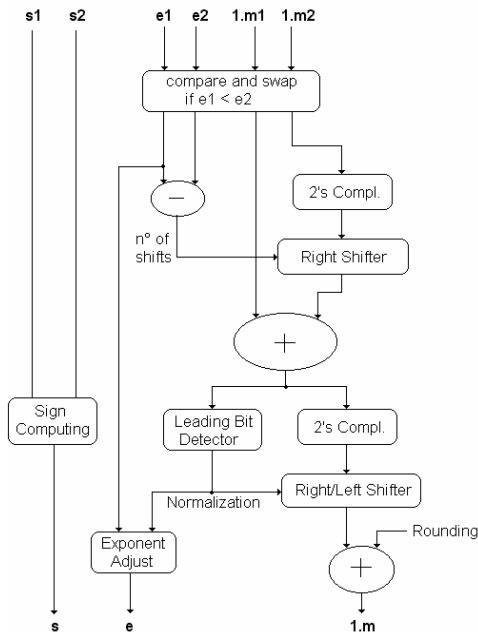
s1 s2 e1 e2 1.m1 1.m2

compare and swap if e1 < e2

$-$

2's Compl.

n° of shifts

Right Shifter

$+$

Sign Computing

Leading Bit Detector

2's Compl.

Normalization

Right/Left Shifter

Rounding

Exponent Adjust

$+$

s e 1.m